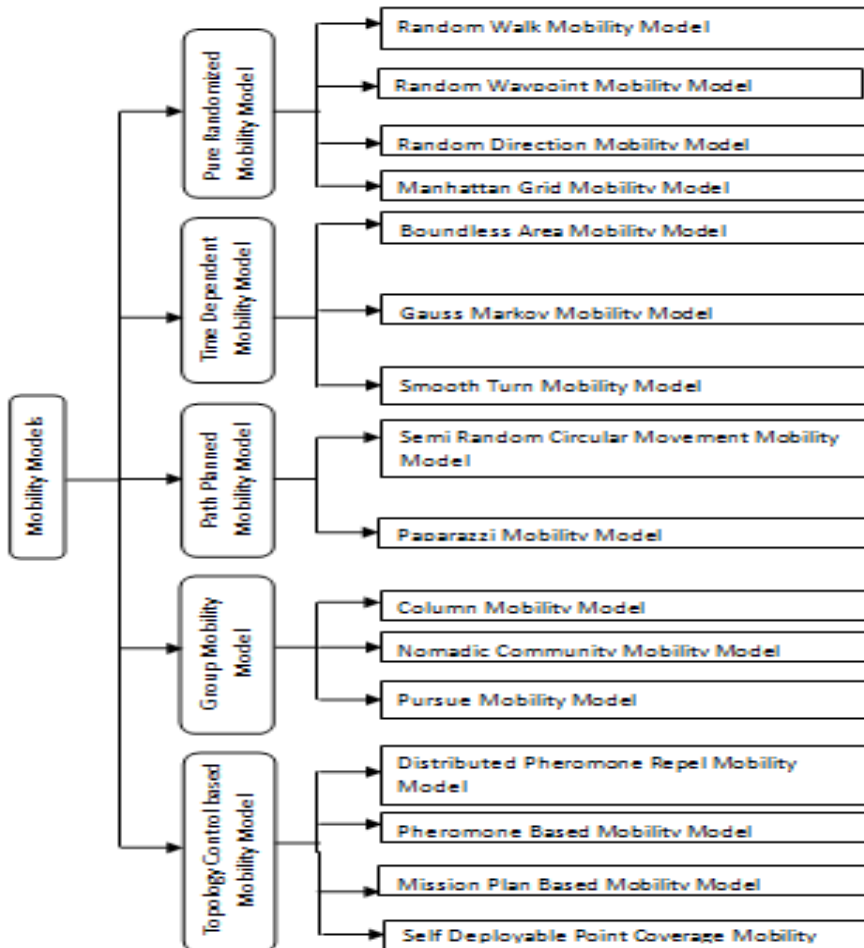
Mobility Models

Pure Randomized Mobility Model

Random Walk Mobility Model

Random Waypoint Mobility Model

Random Direction Mobility Model

Manhattan Grid Mobility Model

Time Dependent Mobility Model

Boundless Area Mobility Model

Gauss Markov Mobility Model

Smooth Turn Mobility Model

Path Planned Mobility Model

Semi Random Circular Movement Mobility Model

Paparazzi Mobility Model

Group Mobility Model

Column Mobility Model

Nomadic Community Mobility Model

Pursue Mobility Model

Topology Control based Mobility Model

Distributed Pheromone Repel Mobility Model

Pheromone Based Mobility Model

Mission Plan Based Mobility Model

Self Deployable Point Coverage Mobility